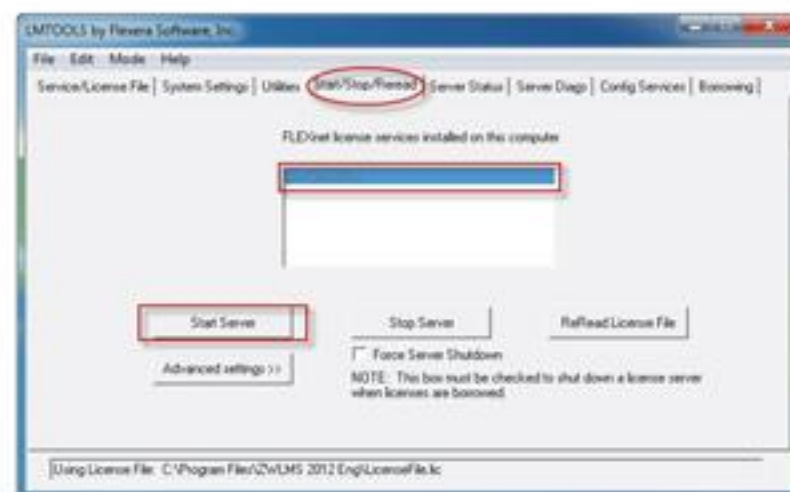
LMTOOLS by Flexera Software, Inc.

File Edit Mode Help

Service/License File | System Settings | Utilities | Start/Stop/Reread | Server Status | Server Diags | Config Services | Borrowing

FLEXnet license services installed on this computer

Start Server

Stop Server

ReRead License File

Force Server Shutdown

Advanced settings >>

NOTE: This box must be checked to shut down a license server when licenses are borrowed.

Using License File: C:\Program Files\ZWLMS 2012 Eng\LicenseFile.lic